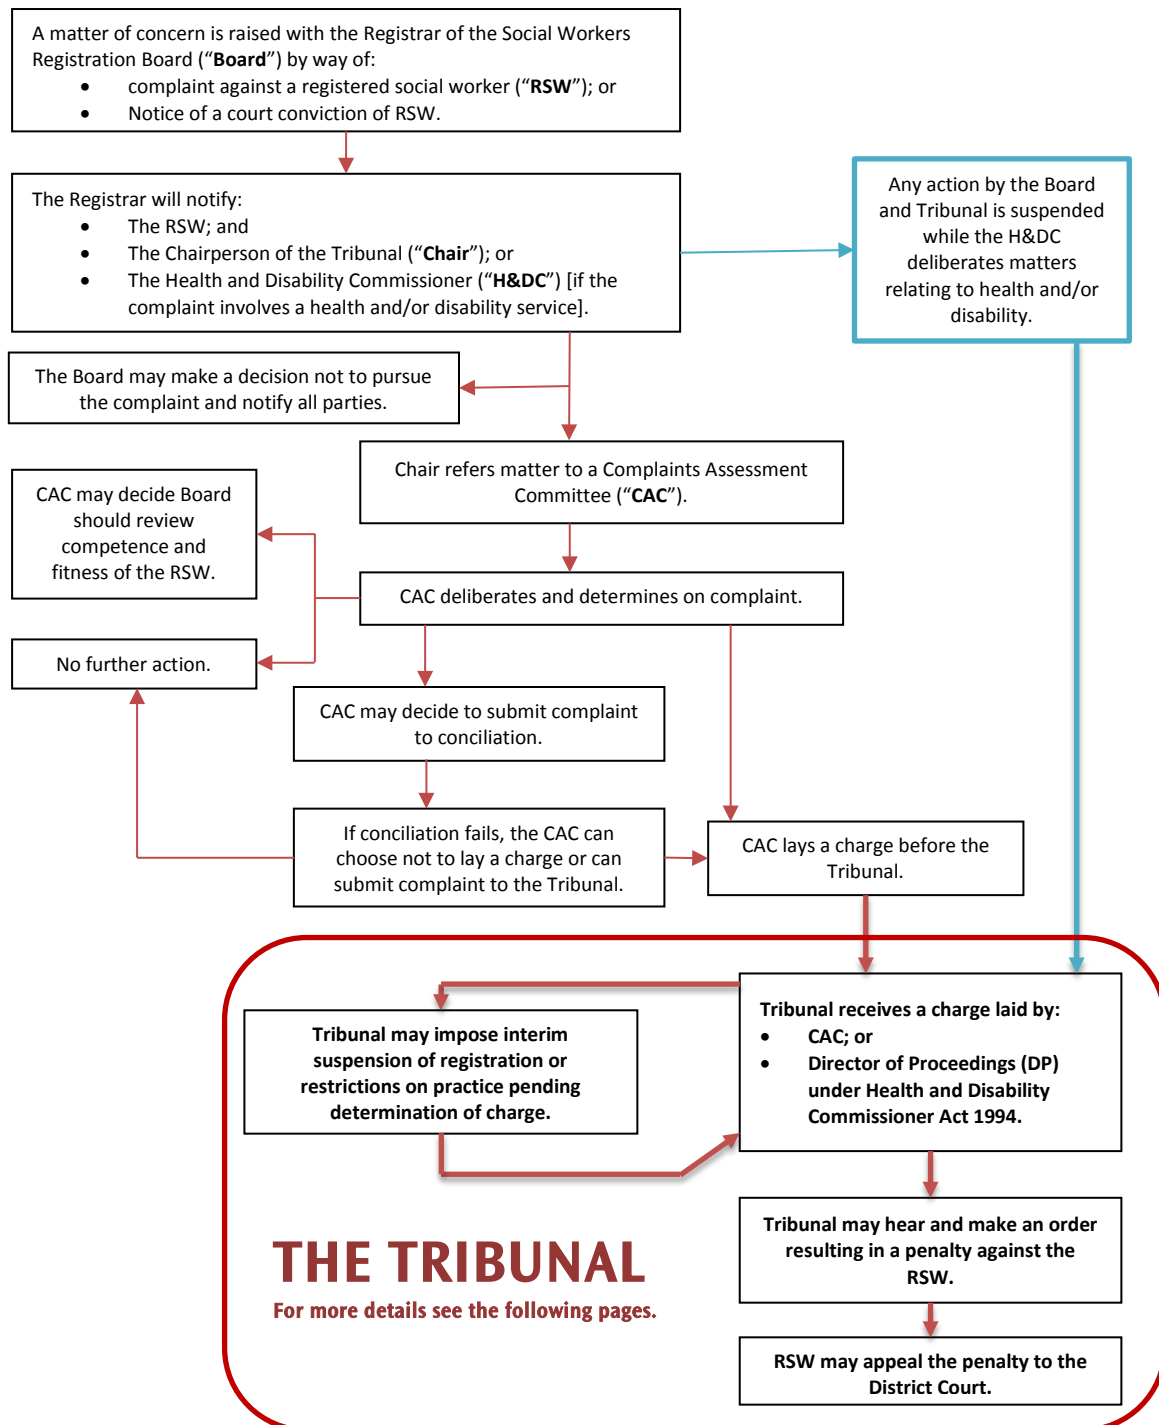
A matter of concern is raised with the Registrar of the Social Workers Registration Board ("**Board**") by way of:
- complaint against a registered social worker ("**RSW**"); or
- Notice of a court conviction of RSW.

The Registrar will notify:
- The RSW; and
- The Chairperson of the Tribunal ("**Chair**"); or
- The Health and Disability Commissioner ("**H&DC**") [if the complaint involves a health and/or disability service].

Any action by the Board and Tribunal is suspended while the H&DC deliberates matters relating to health and/or disability.

The Board may make a decision not to pursue the complaint and notify all parties.

Chair refers matter to a Complaints Assessment Committee ("**CAC**").

CAC may decide Board should review competence and fitness of the RSW.

CAC deliberates and determines on complaint.

No further action.

CAC may decide to submit complaint to conciliation.

If conciliation fails, the CAC can choose not to lay a charge or can submit complaint to the Tribunal.

CAC lays a charge before the Tribunal.

Tribunal receives a charge laid by:
- CAC; or
- Director of Proceedings (DP) under Health and Disability Commissioner Act 1994.

Tribunal may impose interim suspension of registration or restrictions on practice pending determination of charge.

Tribunal may hear and make an order resulting in a penalty against the RSW.

THE TRIBUNAL
For more details see the following pages.

RSW may appeal the penalty to the District Court.